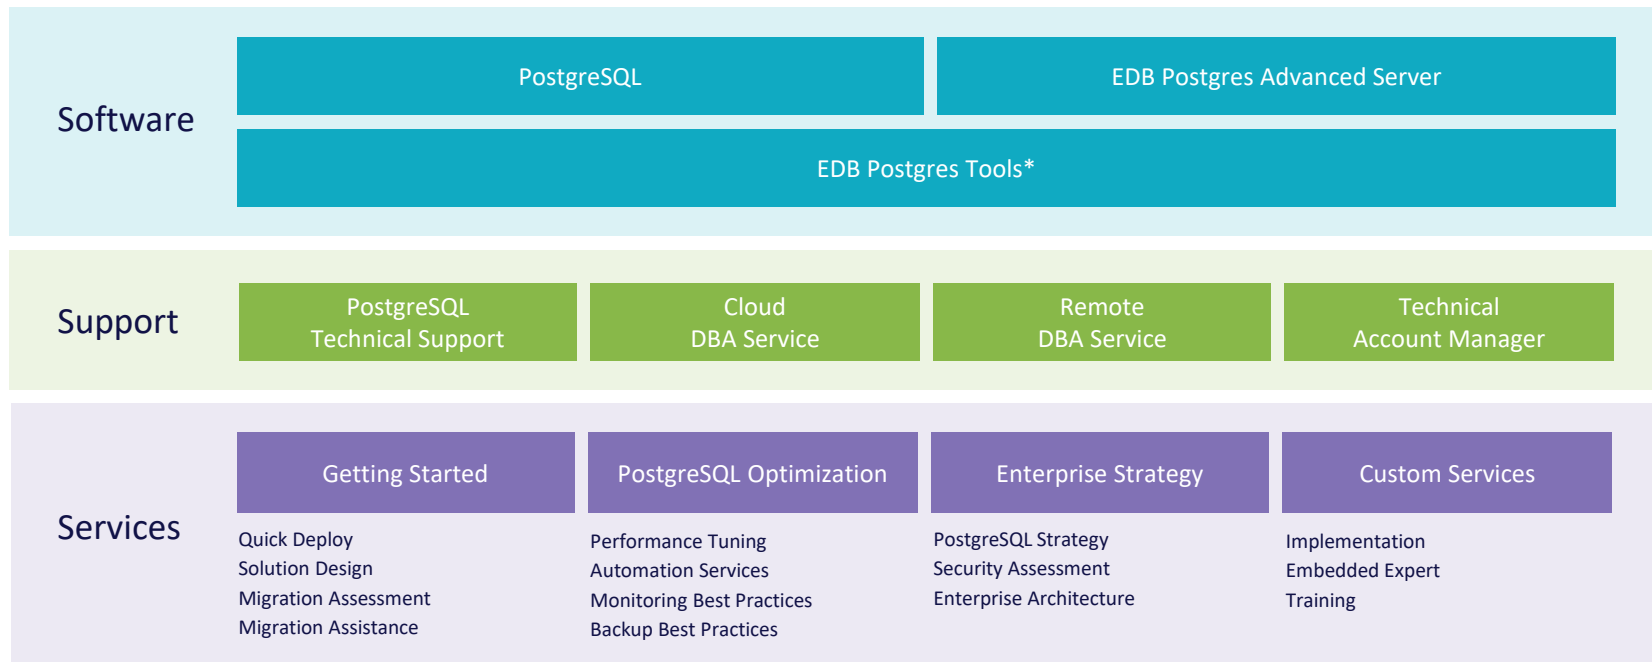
Software

PostgreSQL

EDB Postgres Advanced Server

EDB Postgres Tools*

Support

PostgreSQL Technical Support

Cloud DBA Service

Remote DBA Service

Technical Account Manager

Services

Getting Started

Quick Deploy
Solution Design
Migration Assessment
Migration Assistance

PostgreSQL Optimization

Performance Tuning
Automation Services
Monitoring Best Practices
Backup Best Practices

Enterprise Strategy

PostgreSQL Strategy
Security Assessment
Enterprise Architecture

Custom Services

Implementation
Embedded Expert
Training